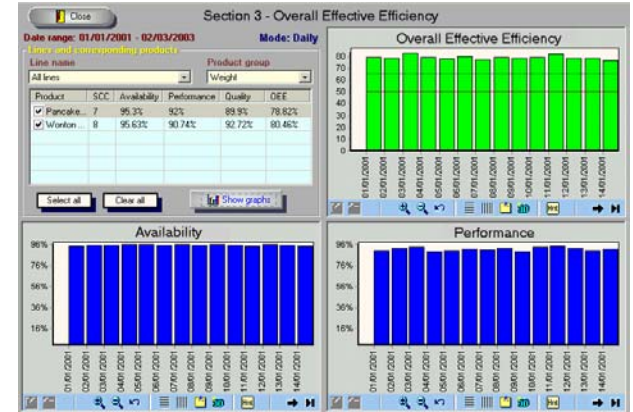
Close

Section 3 - Overall Effective Efficiency

Date range: 01/01/2001 - 02/03/2003

Mode: Daily

Lines and corresponding products

Line name

All lines

Product group

Weight

| Product | SCC | Availability | Performance | Quality | OEE |
|---|---|---|---|---|---|
| Pancake... | 7 | 95.3% | 92% | 89.9% | 78.82% |
| Wonton ... | 8 | 95.63% | 90.74% | 92.72% | 80.46% |

Select all

Clear all

Show graphs

Overall Effective Efficiency

80
70
60
50
40
30
20
10
0

01/01/2001 02/01/2001 03/01/2001 04/01/2001 05/01/2001 06/01/2001 07/01/2001 08/01/2001 09/01/2001 10/01/2001 11/01/2001 12/01/2001 13/01/2001 14/01/2001

Availability

96%
76%
56%
36%
16%

01/01/2001 02/01/2001 03/01/2001 04/01/2001 05/01/2001 06/01/2001 07/01/2001 08/01/2001 09/01/2001 10/01/2001 11/01/2001 12/01/2001 13/01/2001 14/01/2001

Performance

96%
76%
56%
36%
16%

01/01/2001 02/01/2001 03/01/2001 04/01/2001 05/01/2001 06/01/2001 07/01/2001 08/01/2001 09/01/2001 10/01/2001 11/01/2001 12/01/2001 13/01/2001 14/01/2001